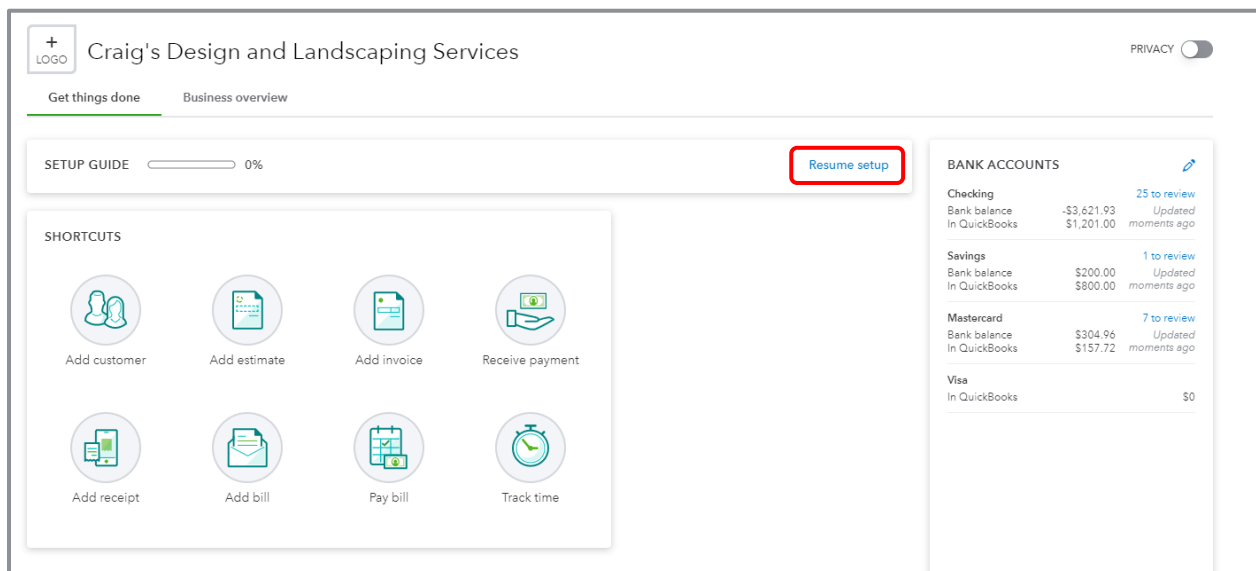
+
LOGO

Craig's Design and Landscaping Services

PRIVACY

Get things done

Business overview

SETUP GUIDE 0%

Resume setup

SHORTCUTS

Add customer

Add estimate

Add invoice

Receive payment

Add receipt

Add bill

Pay bill

Track time

BANK ACCOUNTS

| | | |
|---|---|---|
| Checking | | 25 to review |
| Bank balance | -$3,621.93 | Updated |
| In QuickBooks | $1,201.00 | moments ago |
| Savings | | 1 to review |
| Bank balance | $200.00 | Updated |
| In QuickBooks | $800.00 | moments ago |
| Mastercard | | 7 to review |
| Bank balance | $304.96 | Updated |
| In QuickBooks | $157.72 | moments ago |
| Visa | | |
| In QuickBooks | | $0 |